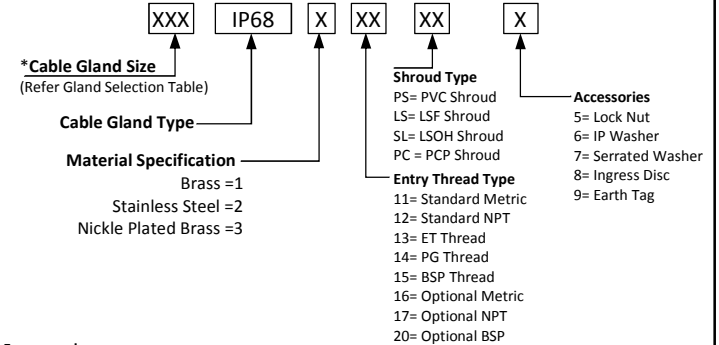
XXX IP68 X XX XX X

*Cable Gland Size
(Refer Gland Selection Table)

Cable Gland Type

Material Specification
Brass =1
Stainless Steel =2
Nickle Plated Brass =3

Shroud Type
PS= PVC Shroud
LS= LSF Shroud
SL= LSOH Shroud
PC = PCP Shroud

Entry Thread Type
11= Standard Metric
12= Standard NPT
13= ET Thread
14= PG Thread
15= BSP Thread
16= Optional Metric
17= Optional NPT
20= Optional BSP

Accessories
5= Lock Nut
6= IP Washer
7= Serrated Washer
8= Ingress Disc
9= Earth Tag